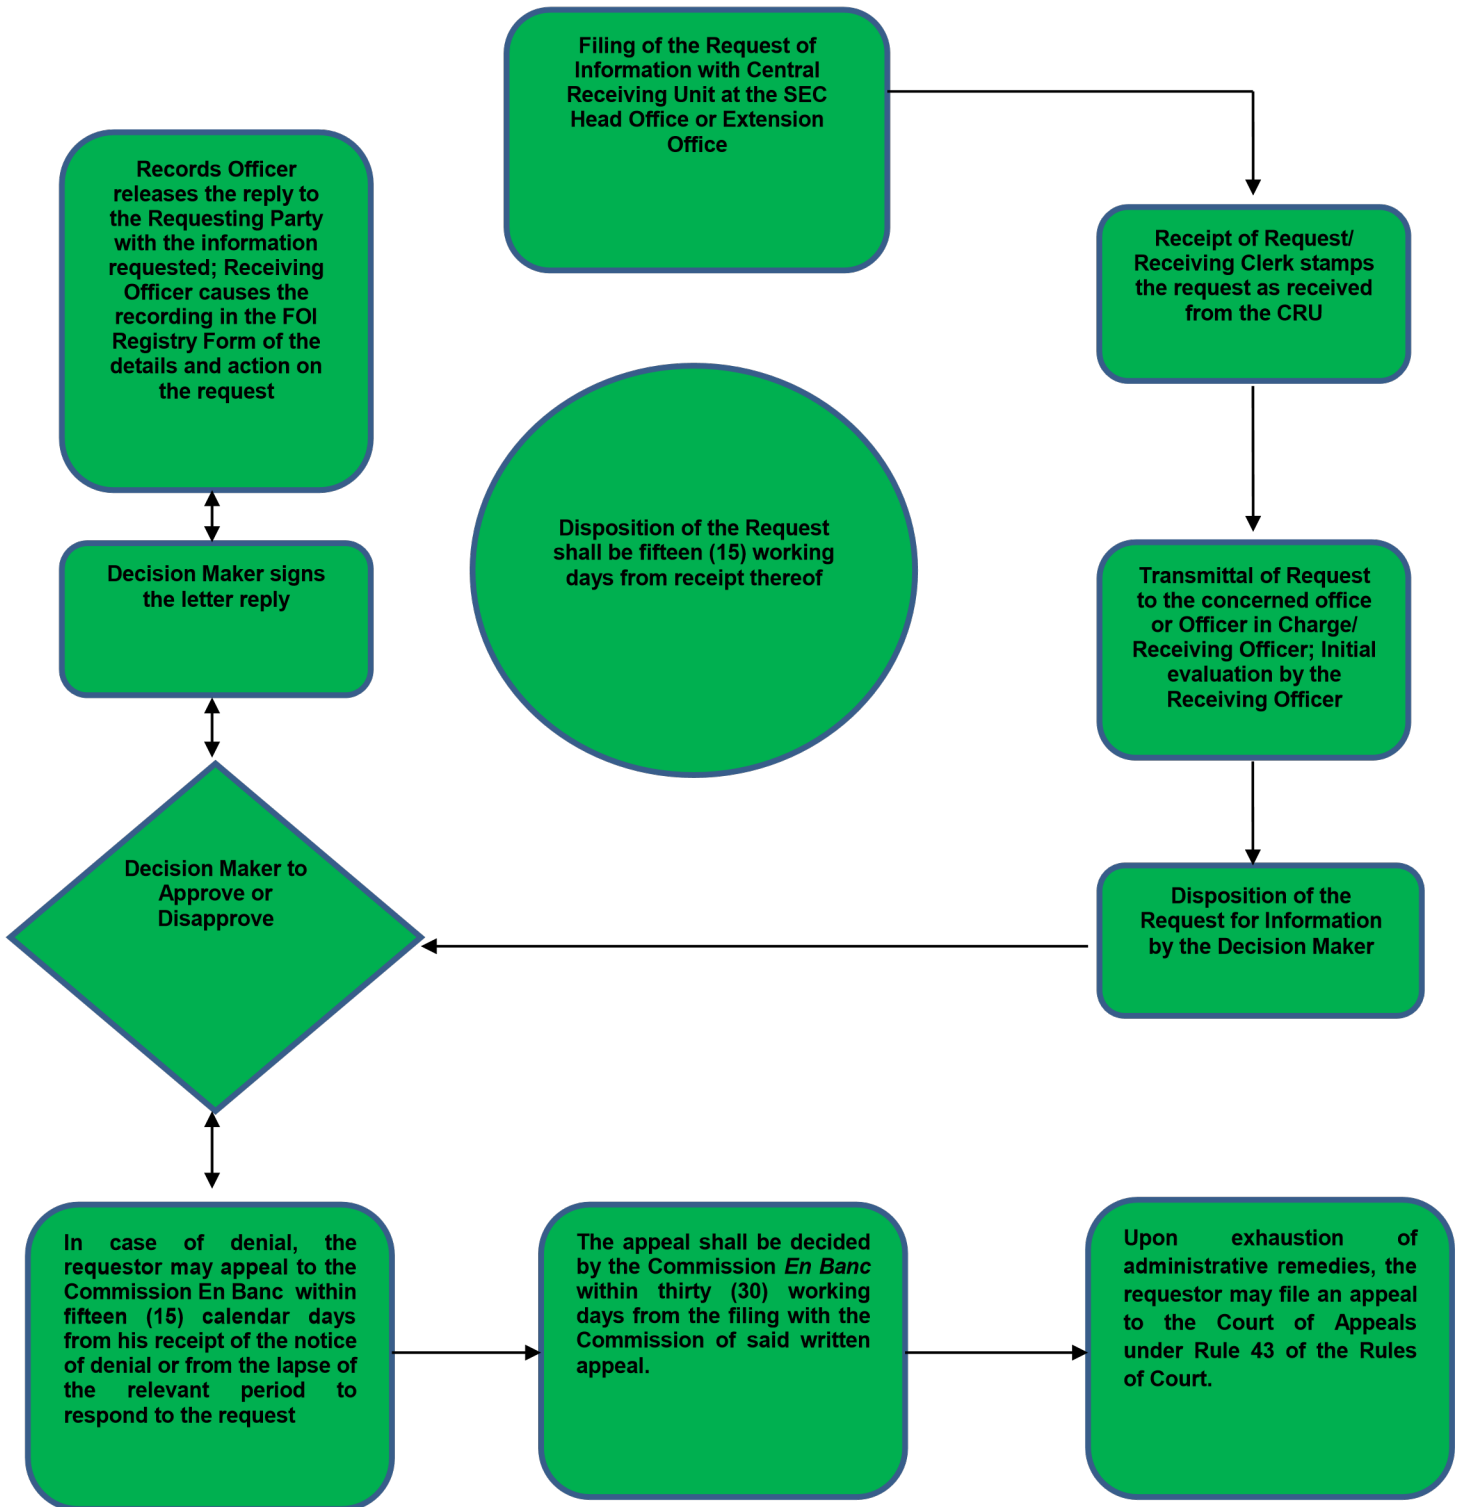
Filing of the Request of Information with Central Receiving Unit at the SEC Head Office or Extension Office

Receipt of Request/ Receiving Clerk stamps the request as received from the CRU

Transmittal of Request to the concerned office or Officer in Charge/ Receiving Officer; Initial evaluation by the Receiving Officer

Disposition of the Request for Information by the Decision Maker

Decision Maker to Approve or Disapprove

Decision Maker signs the letter reply

Records Officer releases the reply to the Requesting Party with the information requested; Receiving Officer causes the recording in the FOI Registry Form of the details and action on the request

Disposition of the Request shall be fifteen (15) working days from receipt thereof

In case of denial, the requestor may appeal to the Commission En Banc within fifteen (15) calendar days from his receipt of the notice of denial or from the lapse of the relevant period to respond to the request

The appeal shall be decided by the Commission *En Banc* within thirty (30) working days from the filing with the Commission of said written appeal.

Upon exhaustion of administrative remedies, the requestor may file an appeal to the Court of Appeals under Rule 43 of the Rules of Court.